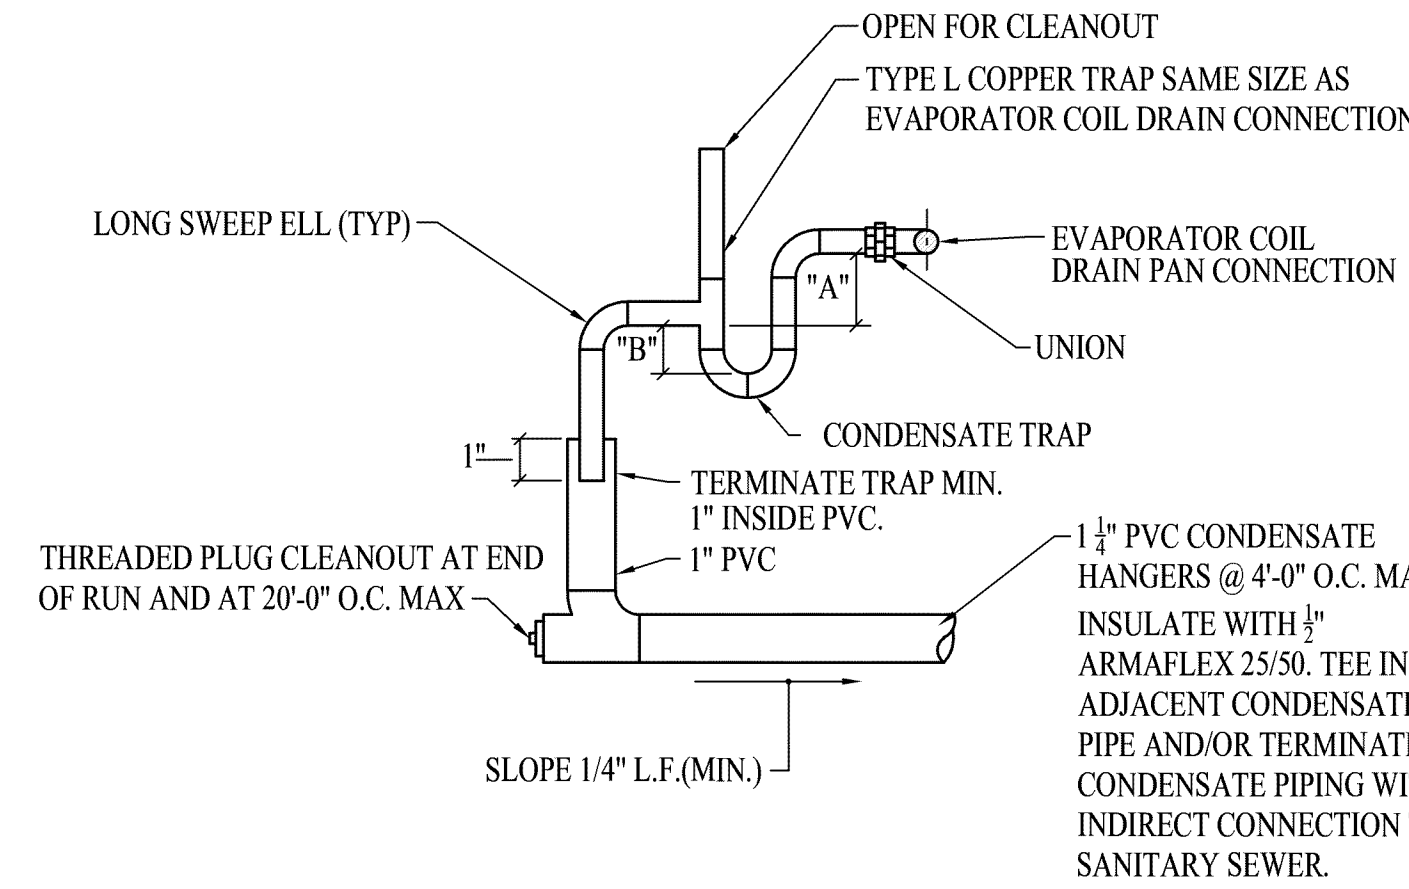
OPEN FOR CLEANOUT

TYPE L COPPER TRAP SAME SIZE AS EVAPORATOR COIL DRAIN CONNECTION

LONG SWEEP ELL (TYP)

EVAPORATOR COIL DRAIN PAN CONNECTION

"A"

"B"

UNION

CONDENSATE TRAP

1"

TERMINATE TRAP MIN. 1" INSIDE PVC.

THREADED PLUG CLEANOUT AT END OF RUN AND AT 20'-0" O.C. MAX

1" PVC

$1\frac{1}{4}$" PVC CONDENSATE HANGERS @ 4'-0" O.C. M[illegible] INSULATE WITH $\frac{1}{2}$" ARMAFLEX 25/50. TEE IN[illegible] ADJACENT CONDENSAT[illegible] PIPE AND/OR TERMINAT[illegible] CONDENSATE PIPING WI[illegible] INDIRECT CONNECTION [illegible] SANITARY SEWER.

SLOPE 1/4" L.F.(MIN.)